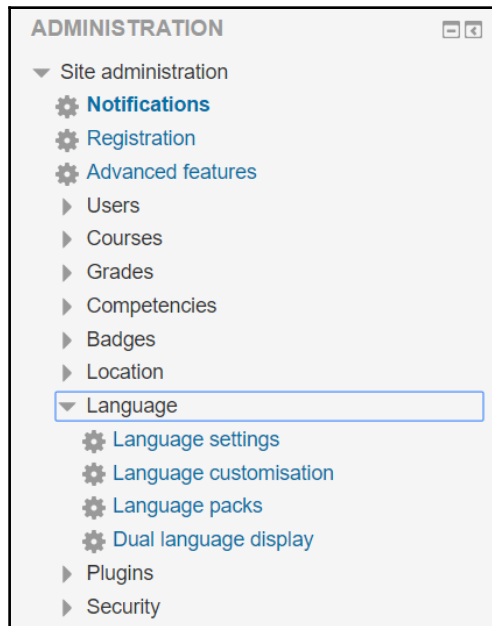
ADMINISTRATION

Site administration
Notifications
Registration
Advanced features
Users
Courses
Grades
Competencies
Badges
Location
Language
Language settings
Language customisation
Language packs
Dual language display
Plugins
Security